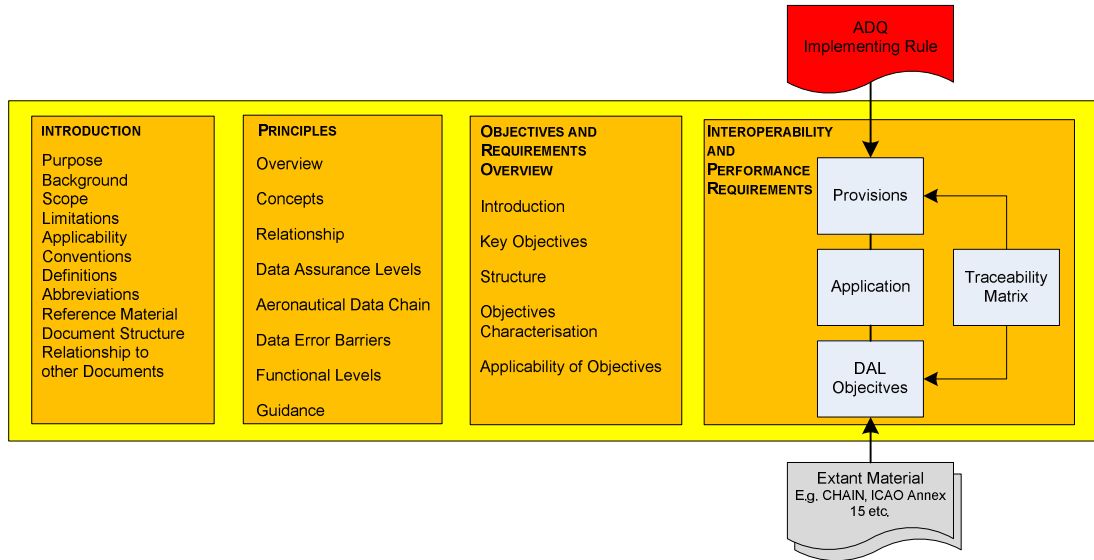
ADQ
Implementing Rule

INTRODUCTION
Purpose
Background
Scope
Limitations
Applicability
Conventions
Definitions
Abbreviations
Reference Material
Document Structure
Relationship to other Documents

PRINCIPLES
Overview
Concepts
Relationship
Data Assurance Levels
Aeronautical Data Chain
Data Error Barriers
Functional Levels
Guidance

OBJECTIVES AND REQUIREMENTS OVERVIEW
Introduction
Key Objectives
Structure
Objectives Characterisation
Applicability of Objectives

INTEROPERABILITY AND PERFORMANCE REQUIREMENTS
Provisions
Application
Traceability Matrix
DAL Objecitves

Extant Material
E.g. CHAIN, ICAO Annex 15 etc.